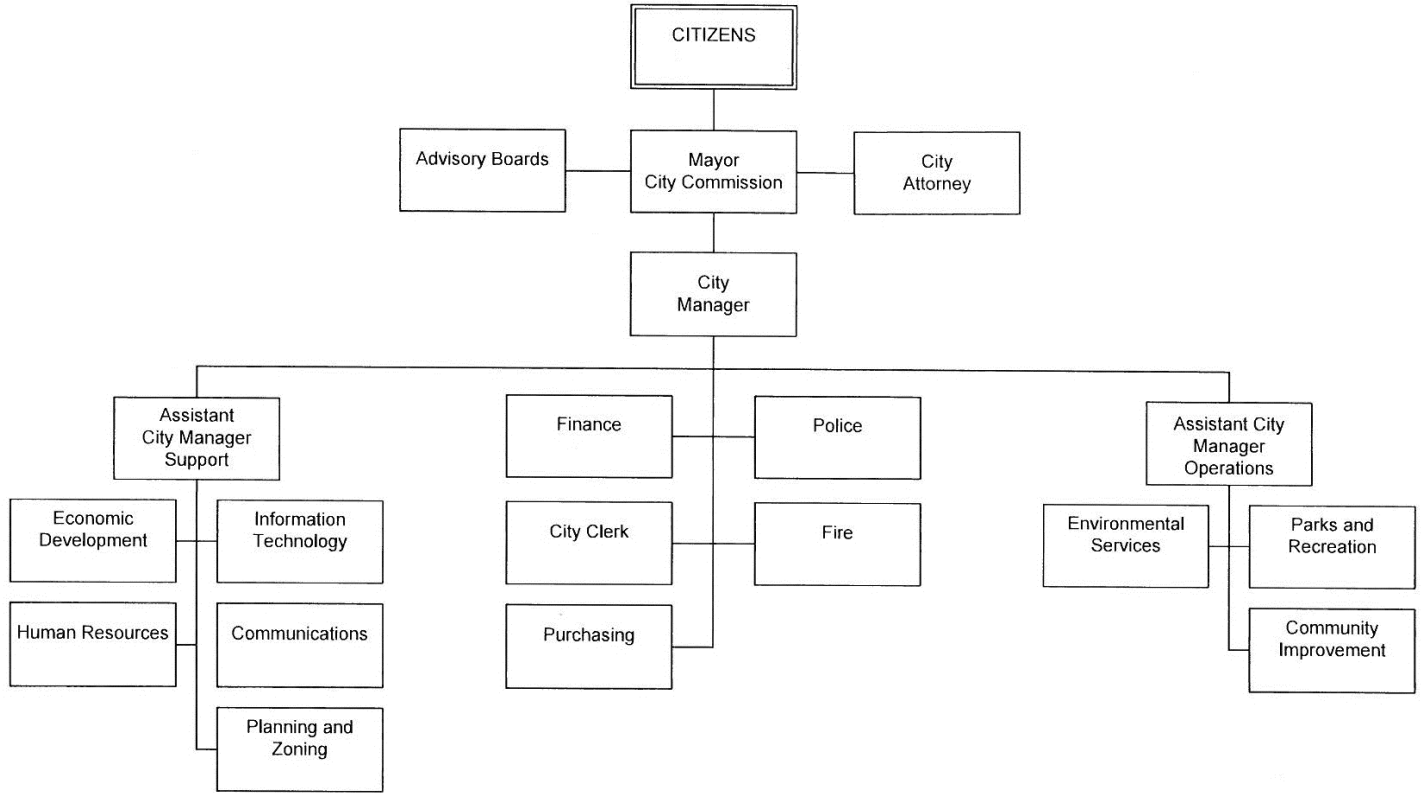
CITIZENS

Advisory Boards

Mayor
City Commission

City
Attorney

City
Manager

Assistant
City Manager
Support

Economic
Development

Information
Technology

Human Resources

Communications

Planning and
Zoning

Finance

Police

City Clerk

Fire

Purchasing

Assistant City
Manager
Operations

Environmental
Services

Parks and
Recreation

Community
Improvement